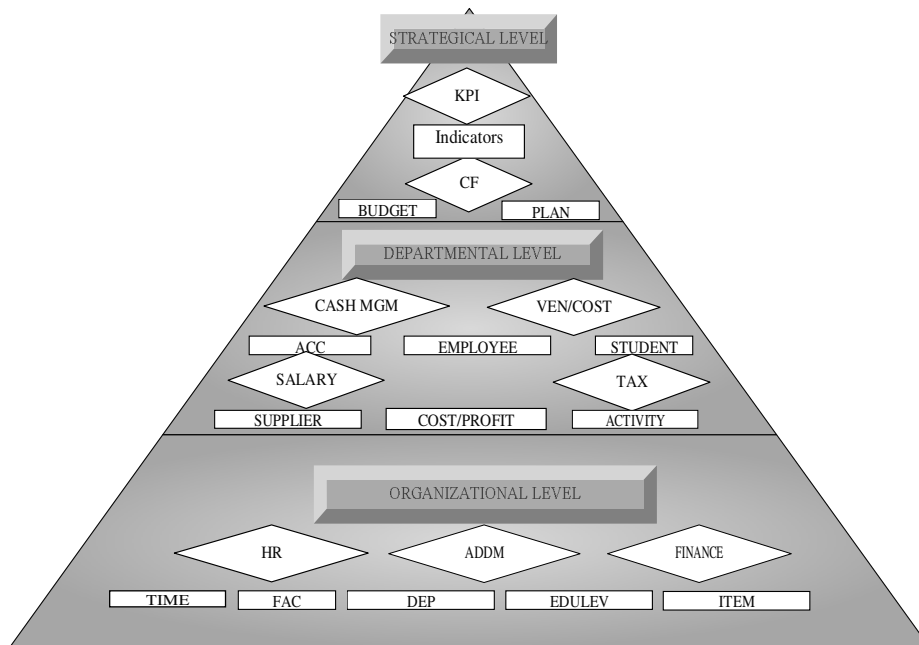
STRATEGICAL LEVEL

KPI

Indicators

CF

BUDGET

PLAN

DEPARTMENTAL LEVEL

CASH MGM

VEN/COST

ACC

EMPLOYEE

STUDENT

SALARY

TAX

SUPPLIER

COST/PROFIT

ACTIVITY

ORGANIZATIONAL LEVEL

HR

ADDM

FINANCE

TIME

FAC

DEP

EDULEV

ITEM